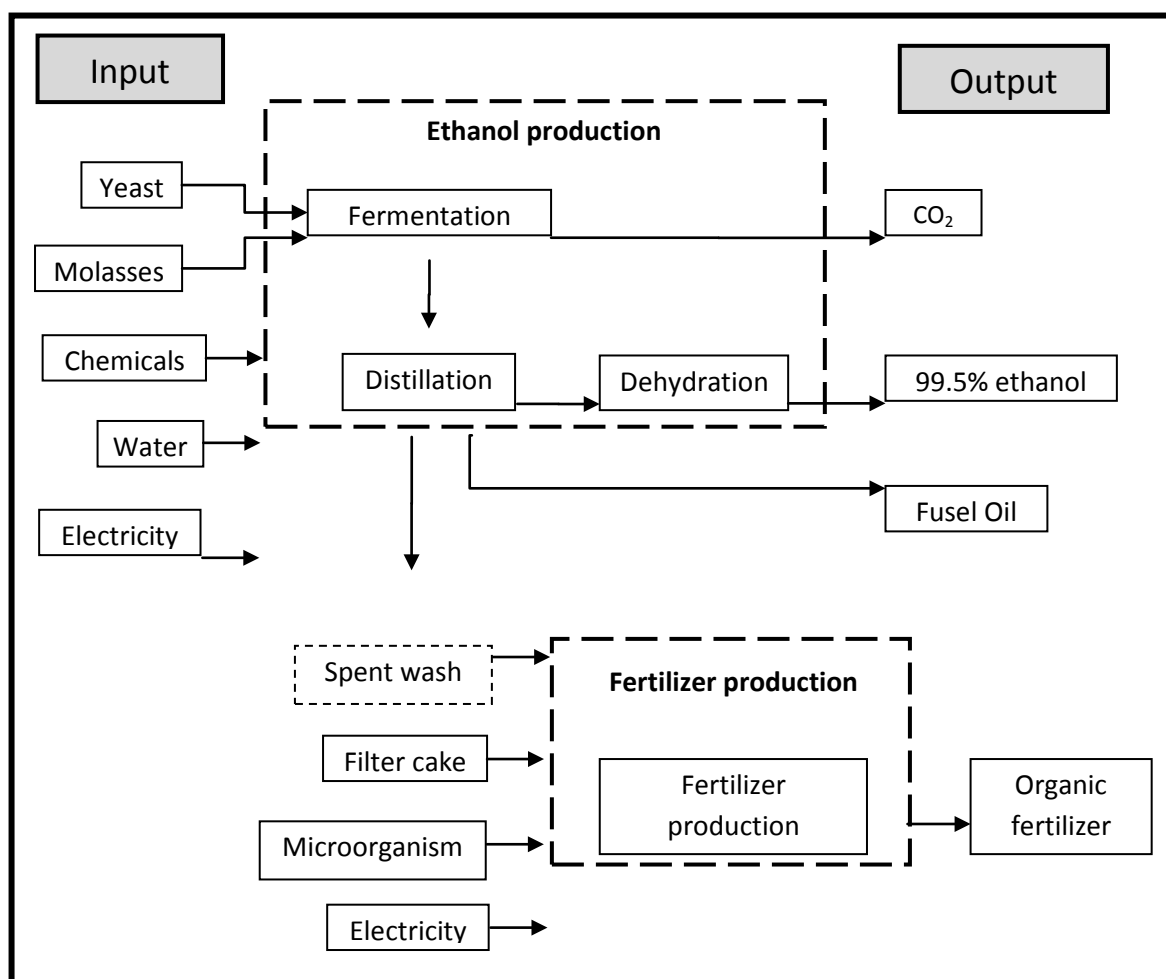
Input

Output

Ethanol production

Yeast

Fermentation

$CO_2$

Molasses

Chemicals

Distillation

Dehydration

99.5% ethanol

Water

Fusel Oil

Electricity

Spent wash

Fertilizer production

Filter cake

Fertilizer production

Organic fertilizer

Microorganism

Electricity